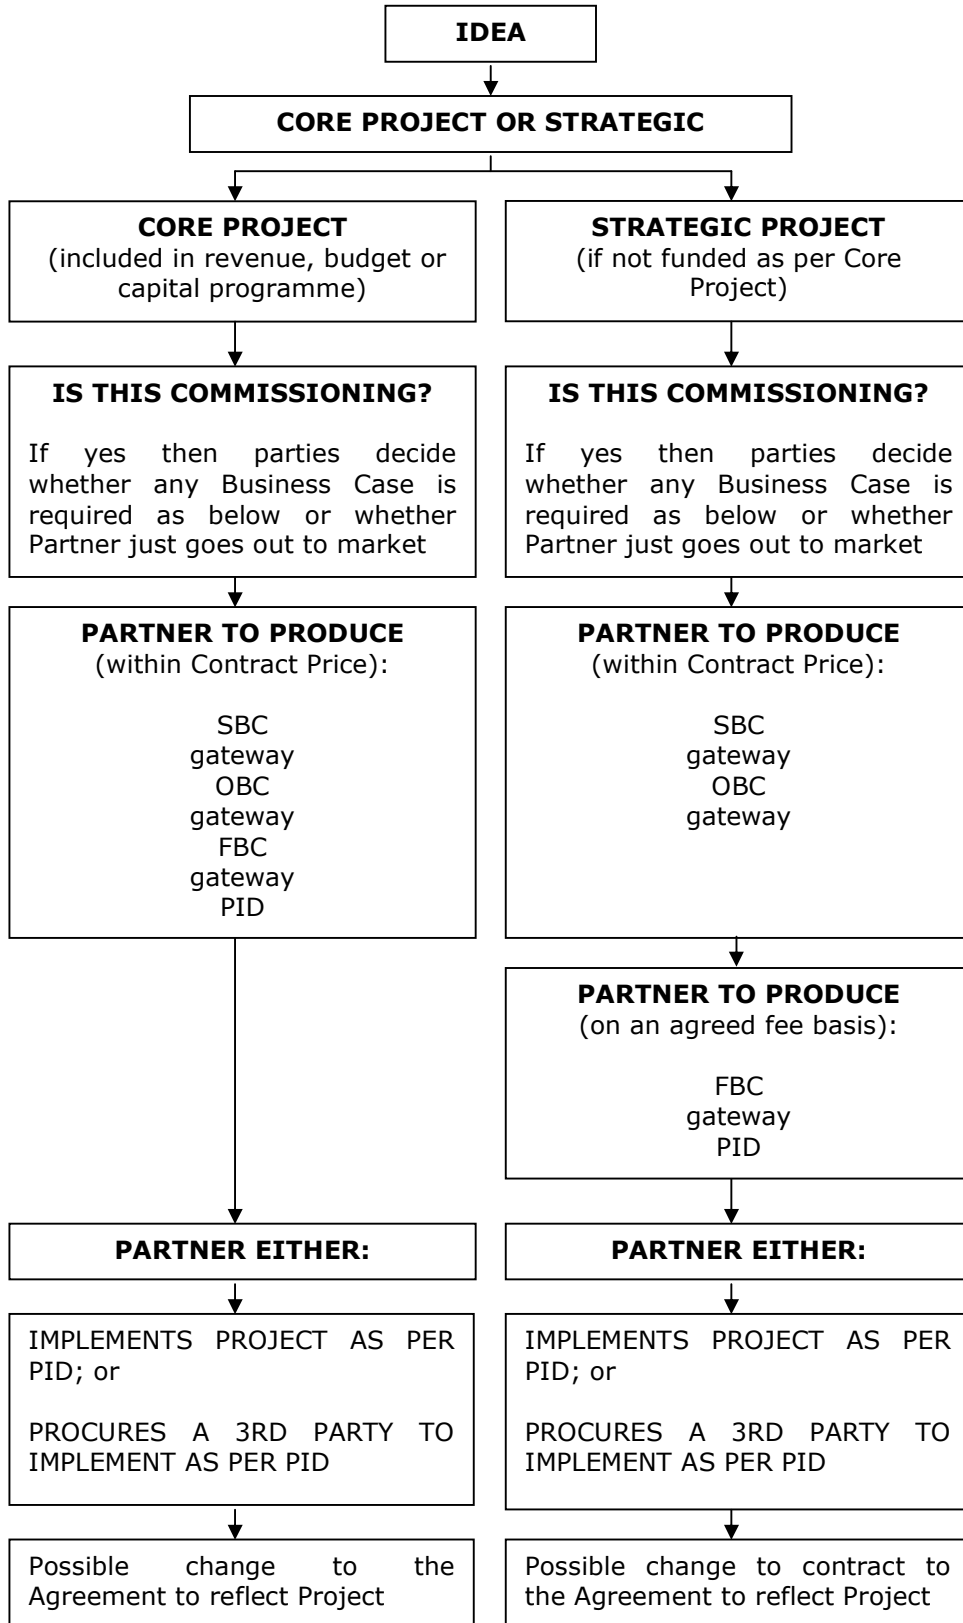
IDEA

CORE PROJECT OR STRATEGIC

CORE PROJECT
(included in revenue, budget or capital programme)

IS THIS COMMISSIONING?

If yes then parties decide whether any Business Case is required as below or whether Partner just goes out to market

PARTNER TO PRODUCE
(within Contract Price):

SBC
gateway
OBC
gateway
FBC
gateway
PID

PARTNER EITHER:

IMPLEMENTS PROJECT AS PER PID; or

PROCURES A 3RD PARTY TO IMPLEMENT AS PER PID

Possible change to the Agreement to reflect Project

STRATEGIC PROJECT
(if not funded as per Core Project)

IS THIS COMMISSIONING?

If yes then parties decide whether any Business Case is required as below or whether Partner just goes out to market

PARTNER TO PRODUCE
(within Contract Price):

SBC
gateway
OBC
gateway

PARTNER TO PRODUCE
(on an agreed fee basis):

FBC
gateway
PID

PARTNER EITHER:

IMPLEMENTS PROJECT AS PER PID; or

PROCURES A 3RD PARTY TO IMPLEMENT AS PER PID

Possible change to contract to the Agreement to reflect Project